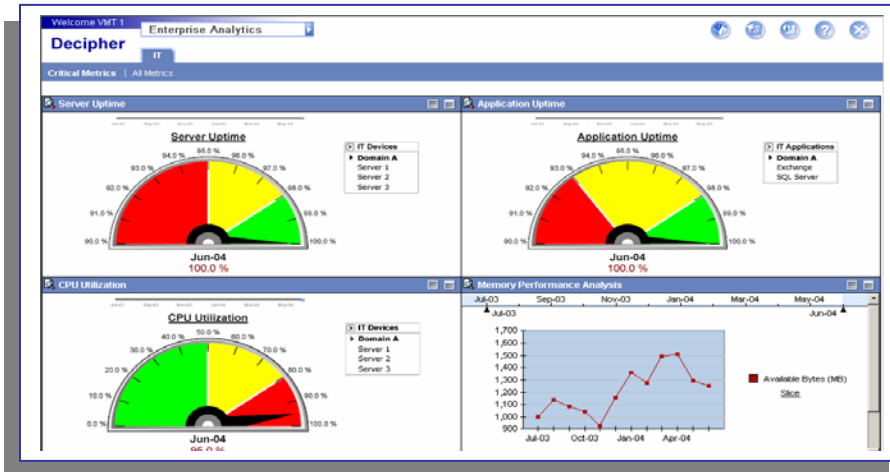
Welcome VMT 1
Decipher
Enterprise Analytics
IT
Critical Metrics | All Metrics

Server Uptime
Server Uptime
90.0 % 91.0 % 92.0 % 93.0 % 94.0 % 95.0 % 96.0 % 97.0 % 98.0 % 99.0 % 100.0 %
Jun-04
100.0 %
IT Devices
Domain A
Server 1
Server 2
Server 3

Application Uptime
Application Uptime
90.0 % 91.0 % 92.0 % 93.0 % 94.0 % 95.0 % 96.0 % 97.0 % 98.0 % 99.0 % 100.0 %
Jun-04
100.0 %
IT Applications
Domain A
Exchange
SQL Server

CPU Utilization
CPU Utilization
0.0 % 10.0 % 20.0 % 30.0 % 40.0 % 50.0 % 60.0 % 70.0 % 80.0 % 90.0 % 100.0 %
Jun-04
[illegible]
IT Devices
Domain A
Server 1
Server 2
Server 3

Memory Performance Analysis
Jul-03 Sep-03 Nov-03 Jan-04 Mar-04 May-04
Jul-03 Jun-04
1,700
1,600
1,500
1,400
1,300
1,200
1,100
1,000
900
Jul-03 Oct-03 Jan-04 Apr-04
Available Bytes (MB)
Slice